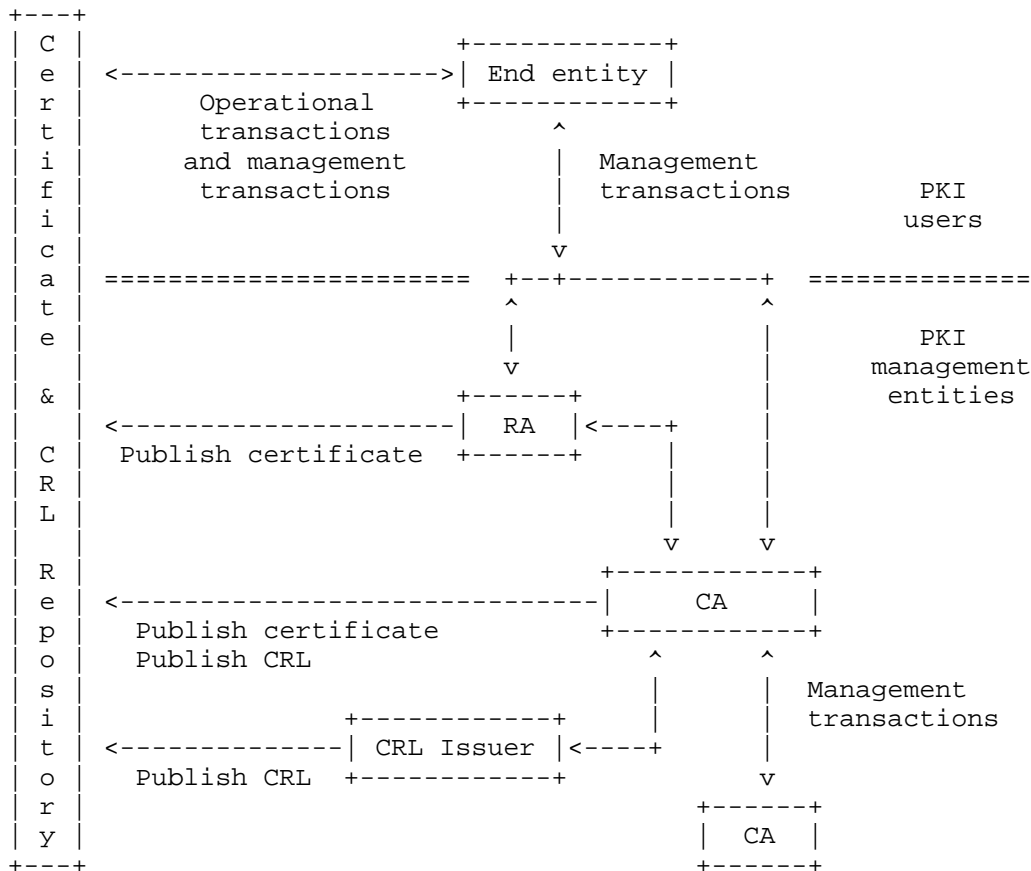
Certificate & CRL Repository

End entity

Operational transactions and management transactions

Management transactions

PKI users

PKI management entities

RA

Publish certificate

CA

Publish certificate
Publish CRL

Management transactions

CRL Issuer

Publish CRL

CA